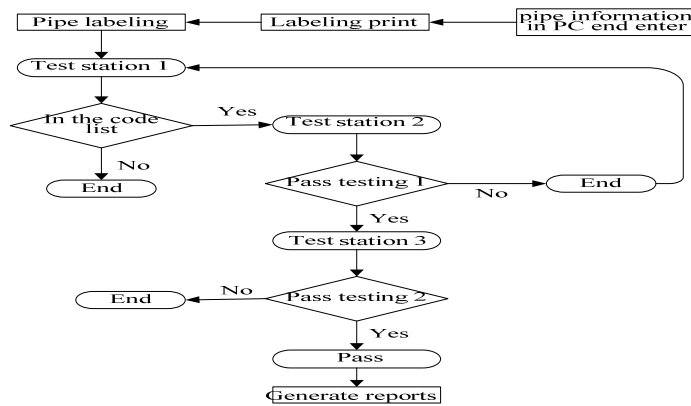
Pipe labeling

Labeling print

pipe information in PC end enter

Test station 1

In the code list

Yes

Test station 2

No

End

Pass testing 1

No

End

Yes

Test station 3

End

No

Pass testing 2

Yes

Pass

Generate reports